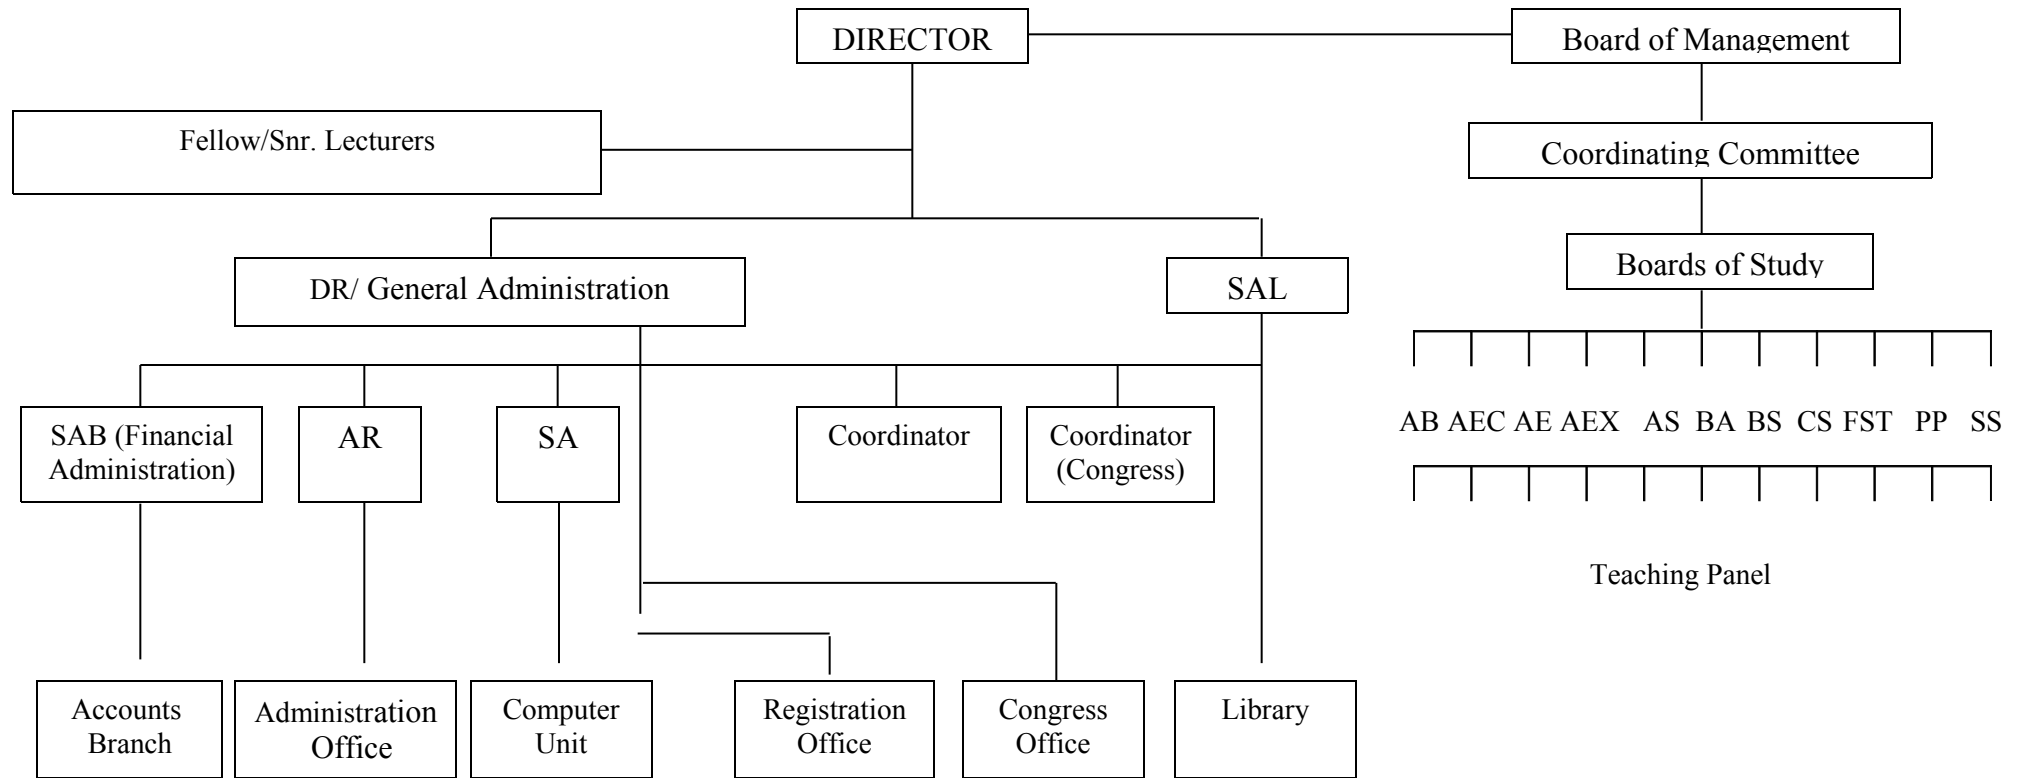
DIRECTOR

Board of Management

Fellow/Snr. Lecturers

Coordinating Committee

Boards of Study

DR/ General Administration

SAL

SAB (Financial Administration)

AR

SA

Coordinator

Coordinator (Congress)

AB AEC AE AEX AS BA BS CS FST PP SS

Teaching Panel

Accounts Branch

Administration Office

Computer Unit

Registration Office

Congress Office

Library